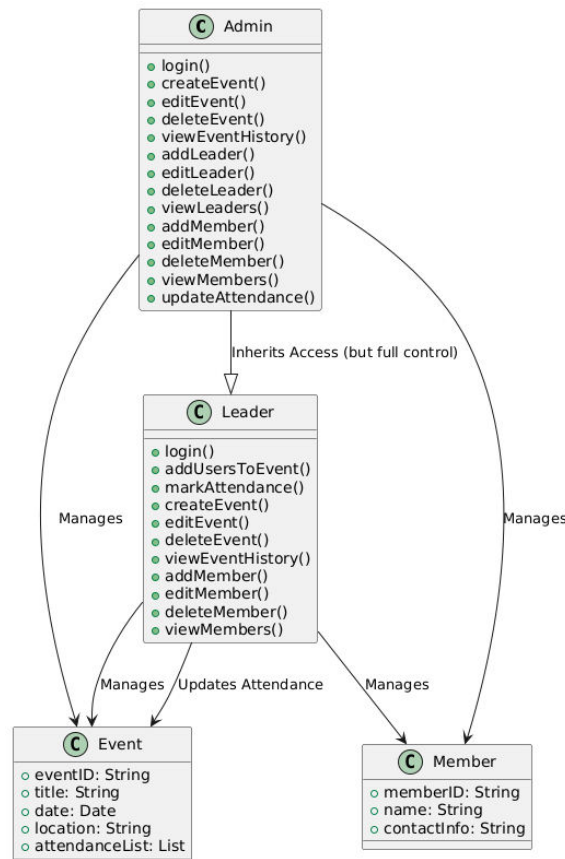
C Admin

login()
createEvent()
editEvent()
deleteEvent()
viewEventHistory()
addLeader()
editLeader()
deleteLeader()
viewLeaders()
addMember()
editMember()
deleteMember()
viewMembers()
updateAttendance()

Inherits Access (but full control)

Manages

Manages

C Leader

login()
addUsersToEvent()
markAttendance()
createEvent()
editEvent()
deleteEvent()
viewEventHistory()
addMember()
editMember()
deleteMember()
viewMembers()

Manages

Updates Attendance

Manages

C Event

eventID: String
title: String
date: Date
location: String
attendanceList: List

C Member

memberID: String
name: String
contactInfo: String